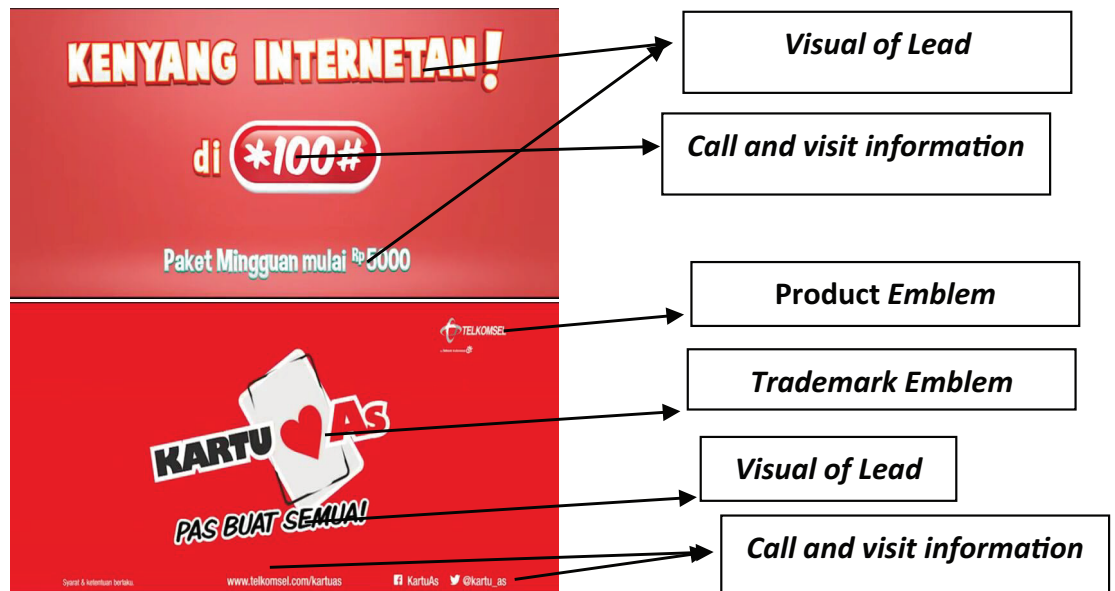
KENYANG INTERNETAN!

di *100#

Paket Mingguan mulai Rp5000

Visual of Lead

Call and visit information

TELKOMSEL

a Telkom Indonesia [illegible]

KARTU AS

PAS BUAT SEMUA!

Syarat & ketentuan berlaku.

www.telkomsel.com/kartuas

KartuAs @kartu_as

Product Emblem

Trademark Emblem

Visual of Lead

Call and visit information